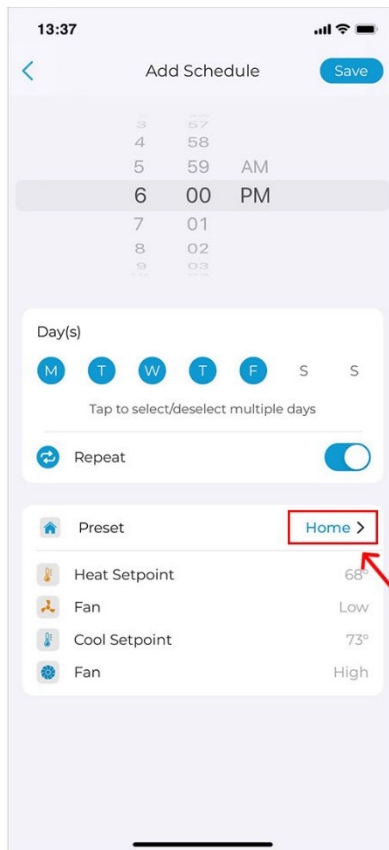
13:37

<
Add Schedule
Save

3 57
4 58
5 59 AM
6 00 PM
7 01
8 02
9 03

Day(s)

M T W T F S S

Tap to select/deselect multiple days

Repeat

Preset
Home >

Heat Setpoint 68°
Fan Low
Cool Setpoint 73°
Fan High